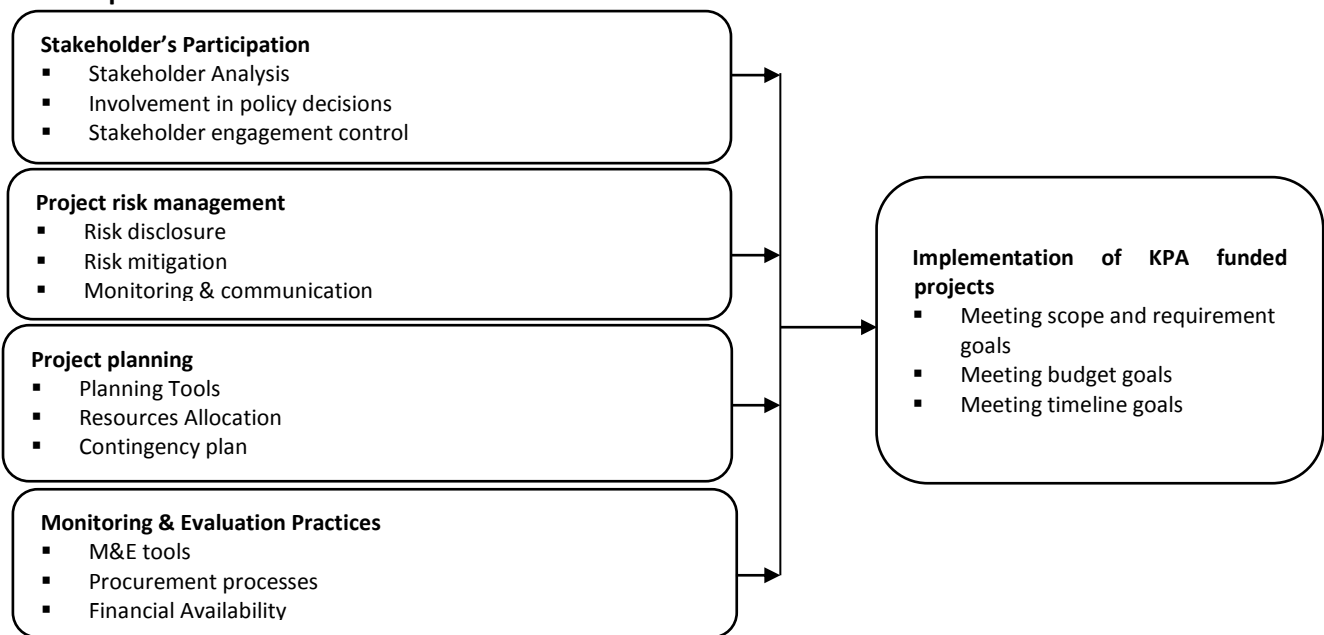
Stakeholder's Participation
- Stakeholder Analysis
- Involvement in policy decisions
- Stakeholder engagement control

Project risk management
- Risk disclosure
- Risk mitigation
- Monitoring & communication

Project planning
- Planning Tools
- Resources Allocation
- Contingency plan

Monitoring & Evaluation Practices
- M&E tools
- Procurement processes
- Financial Availability

Implementation of KPA funded projects
- Meeting scope and requirement goals
- Meeting budget goals
- Meeting timeline goals